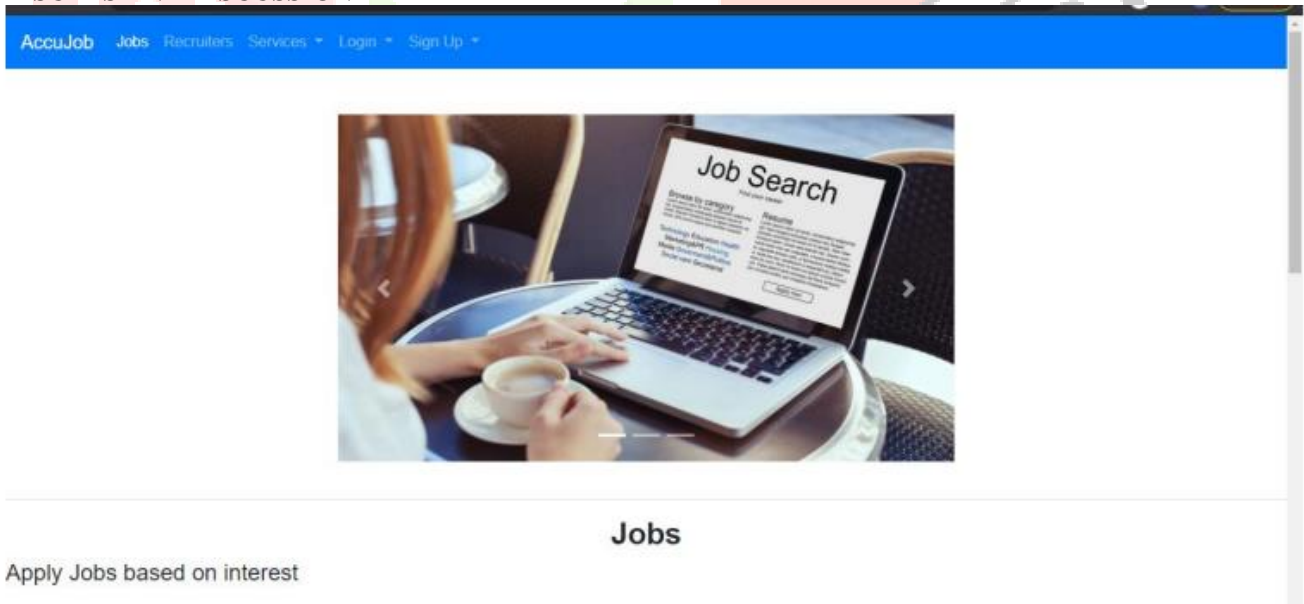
AccuJob Jobs Recruiters Services ▾ Login ▾ Sign Up ▾

Job Search

Find your career

Browse by category

Resume

Technology Education Health Marketing/PR Housing Media Government/Politics Social care Secretarial

Jobs

Apply Jobs based on interest